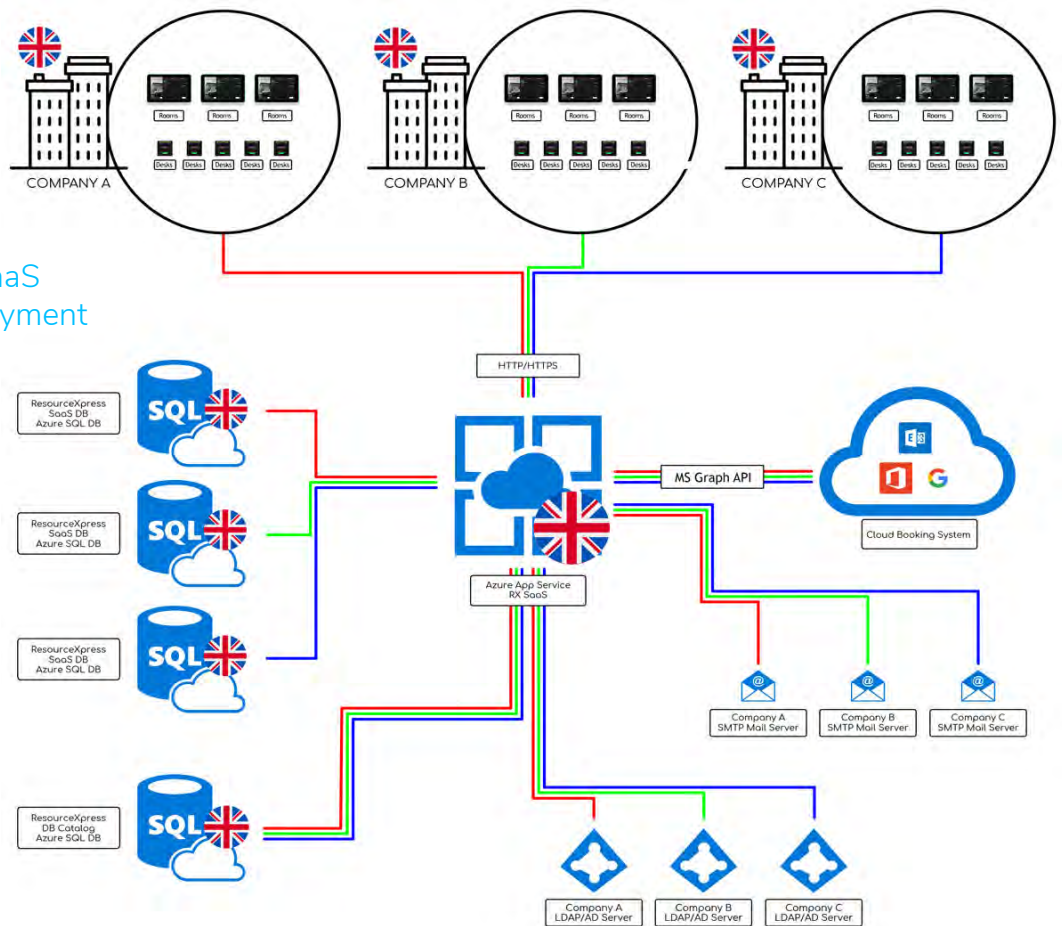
Rooms Rooms Rooms
Desks Desks Desks Desks Desks
COMPANY A

Rooms Rooms Rooms
Desks Desks Desks Desks Desks
COMPANY B

Rooms Rooms Rooms
Desks Desks Desks Desks Desks
COMPANY C

aaS
yment

HTTP/HTTPS

ResourceXpress SaaS DB Azure SQL DB
SQL

ResourceXpress SaaS DB Azure SQL DB
SQL

ResourceXpress SaaS DB Azure SQL DB
SQL

ResourceXpress DB Catalog Azure SQL DB
SQL

MS Graph API

G

Cloud Booking System

Azure App Service RX SaaS

Company A SMTP Mail Server
Company B SMTP Mail Server
Company C SMTP Mail Server

Company A LDAP/AD Server
Company B LDAP/AD Server
Company C LDAP/AD Server